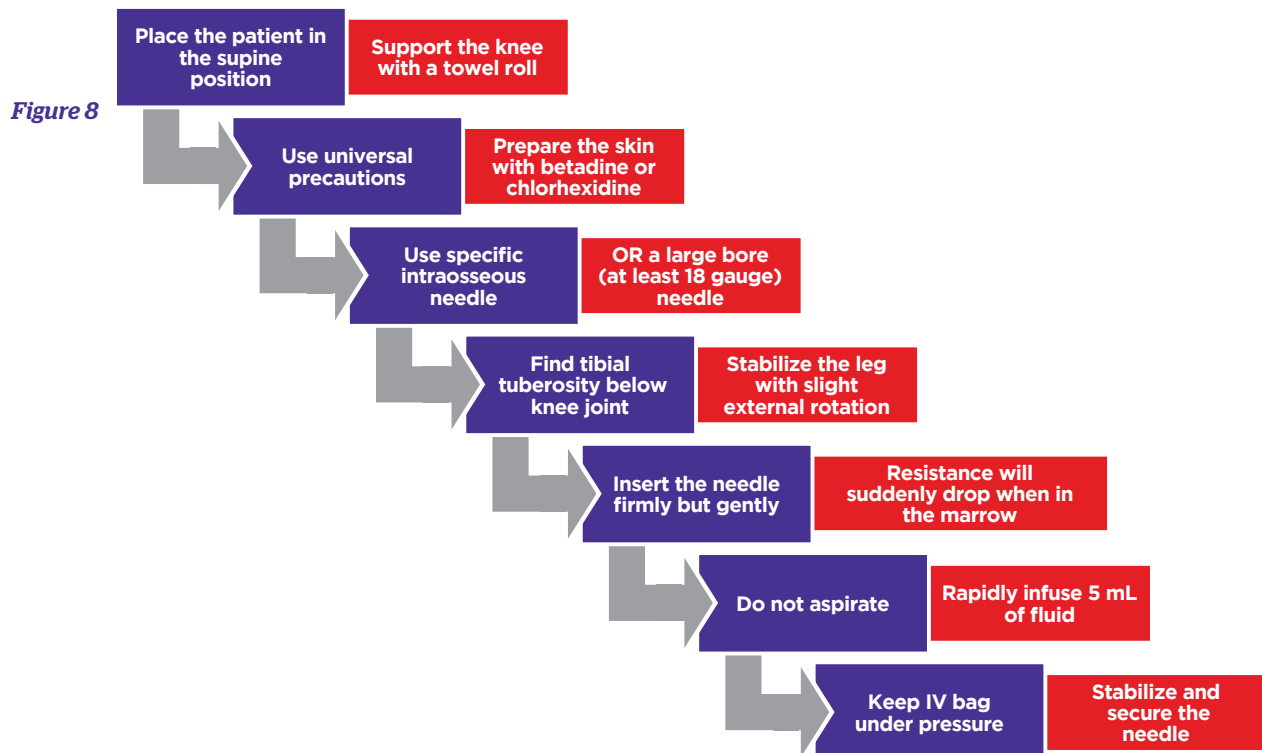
Figure 8

Place the patient in the supine position

Support the knee with a towel roll

Use universal precautions

Prepare the skin with betadine or chlorhexidine

Use specific intraosseous needle

OR a large bore (at least 18 gauge) needle

Find tibial tuberosity below knee joint

Stabilize the leg with slight external rotation

Insert the needle firmly but gently

Resistance will suddenly drop when in the marrow

Do not aspirate

Rapidly infuse 5 mL of fluid

Keep IV bag under pressure

Stabilize and secure the needle